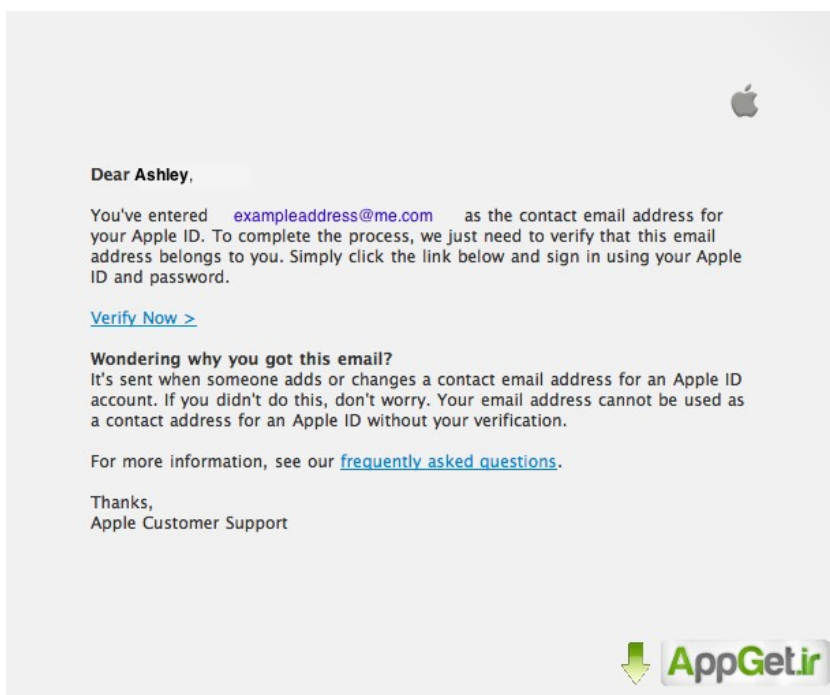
Dear Ashley,

You've entered exampleaddress@me.com as the contact email address for your Apple ID. To complete the process, we just need to verify that this email address belongs to you. Simply click the link below and sign in using your Apple ID and password.

Verify Now >

Wondering why you got this email?
It's sent when someone adds or changes a contact email address for an Apple ID account. If you didn't do this, don't worry. Your email address cannot be used as a contact address for an Apple ID without your verification.

For more information, see our frequently asked questions.

Thanks,
Apple Customer Support

AppGet.ir